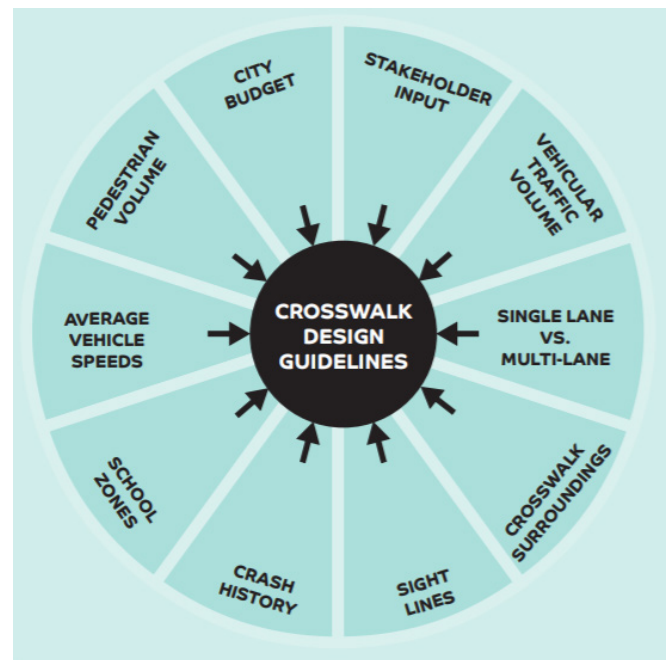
CROSSWALK DESIGN GUIDELINES

STAKEHOLDER INPUT

VEHICULAR TRAFFIC VOLUME

SINGLE LANE VS. MULTI-LANE

CROSSWALK SURROUNDINGS

SIGHT LINES

CRASH HISTORY

SCHOOL ZONES

AVERAGE VEHICLE SPEEDS

PEDESTRIAN VOLUME

CITY BUDGET